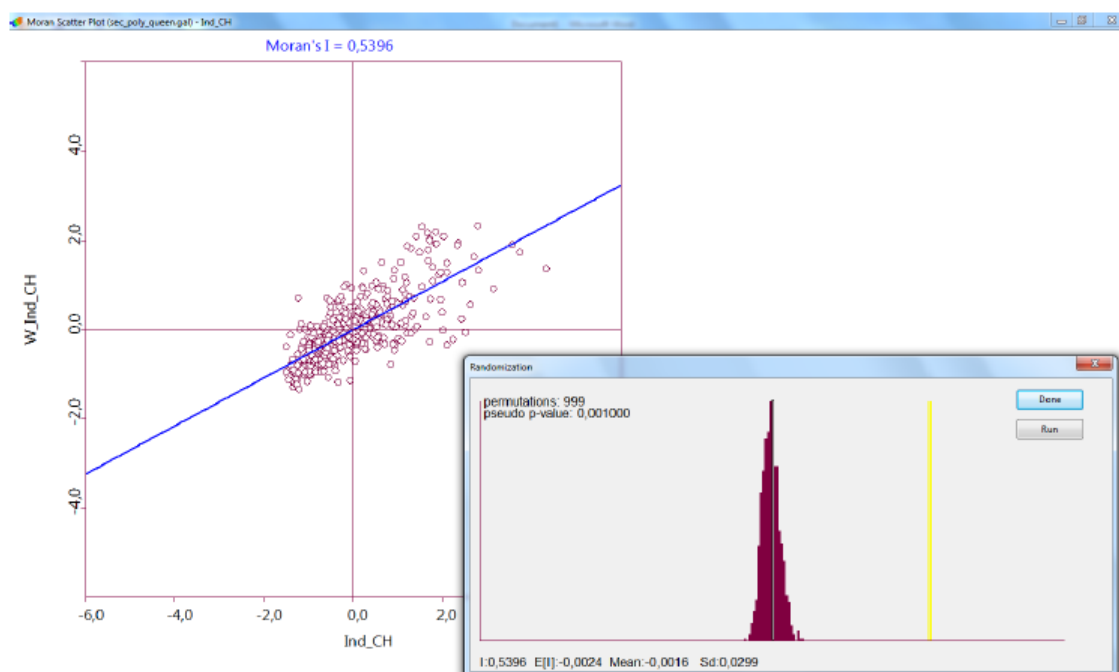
Moran Scatter Plot (sec_poly_queen.gal) - Ind_CH

Moran's I = 0,5396

W_Ind_CH

4,0
2,0
0,0
-2,0
-4,0

-6,0
-4,0
-2,0
0,0
2,0

Ind_CH

Randomization

permutations: 999
pseudo p-value: 0,001000

Done
Run

I:0,5396 E[I]:-0,0024 Mean:-0,0016 Sd:0,0299